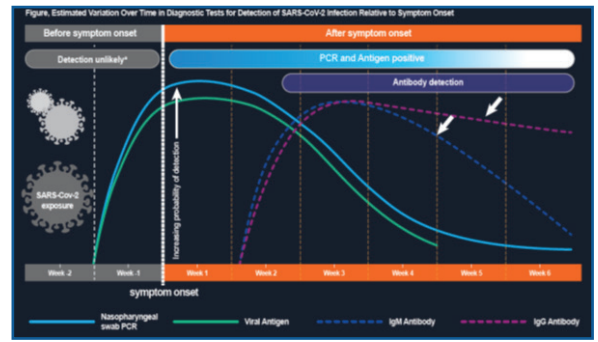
Figure, Estimated Variation Over Time in Diagnostic Tests for Detection of SARS-CoV-2 Infection Relative to Symptom Onset

Before symptom onset

After symptom onset

Detection unlikely*

PCR and Antigen positive

Antibody detection

SARS-Cov-2 exposure

Increasing probability of detection

Week -2

Week -1

Week 1

Week 2

Week 3

Week 4

Week 5

Week 6

symptom onset

Nasopharyngeal swab PCR

Viral Antigen

IgM Antibody

IgG Antibody